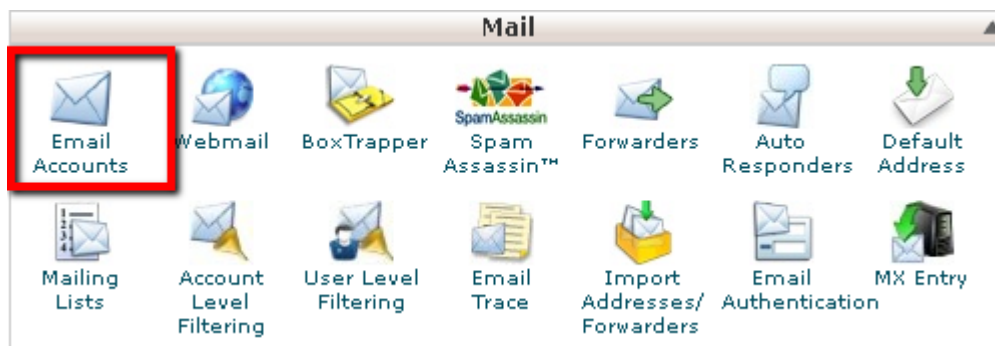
Mail

Email Accounts

Webmail

BoxTrapper

SpamAssassin
Spam Assassin™

Forwarders

Auto Responders

Default Address

Mailing Lists

Account Level Filtering

User Level Filtering

Email Trace

Import Addresses/ Forwarders

Email Authentication

MX Entry